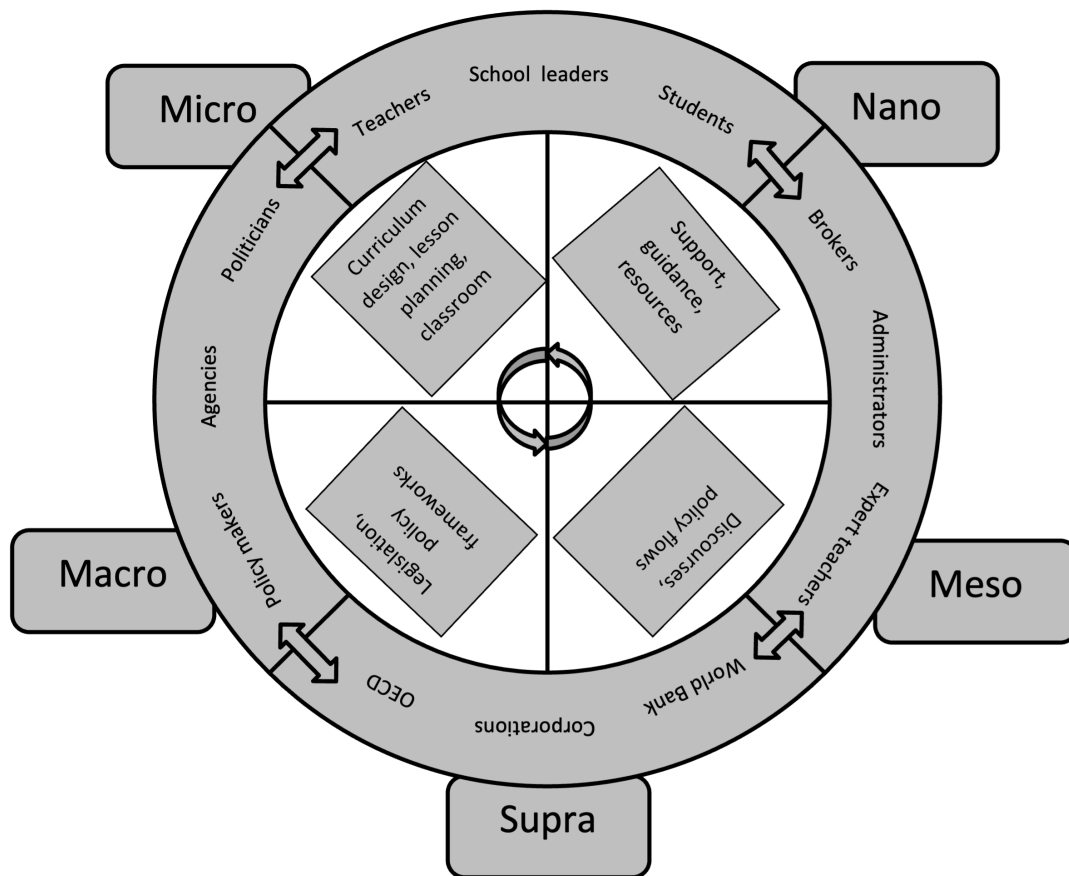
Micro

Nano

Macro

Meso

Supra

School leaders

Teachers

Students

Politicians

Brokers

Agencies

Administrators

Policy makers

Expert teachers

OECD

Corporations

World Bank

Curriculum design, lesson planning, classroom

Support, guidance, resources

Legislation, policy frameworks

Discourses, policy flows